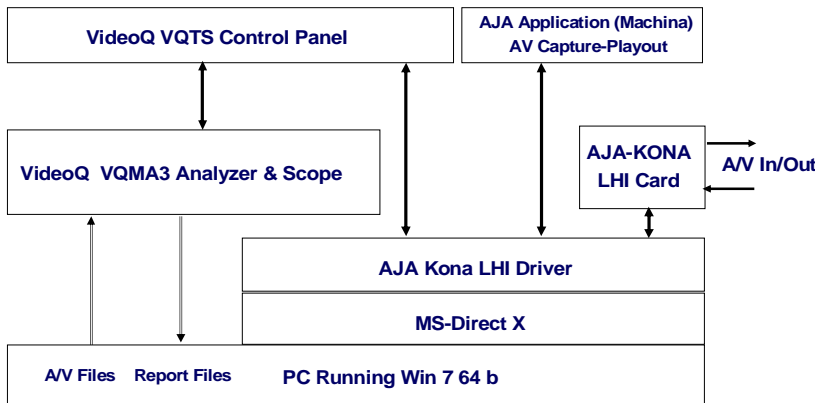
VideoQ VQTS Control Panel

AJA Application (Machina)
AV Capture-Playout

VideoQ VQMA3 Analyzer & Scope

AJA-KONA
LHI Card

A/V In/Out

AJA Kona LHI Driver

MS-Direct X

A/V Files Report Files PC Running Win 7 64 b